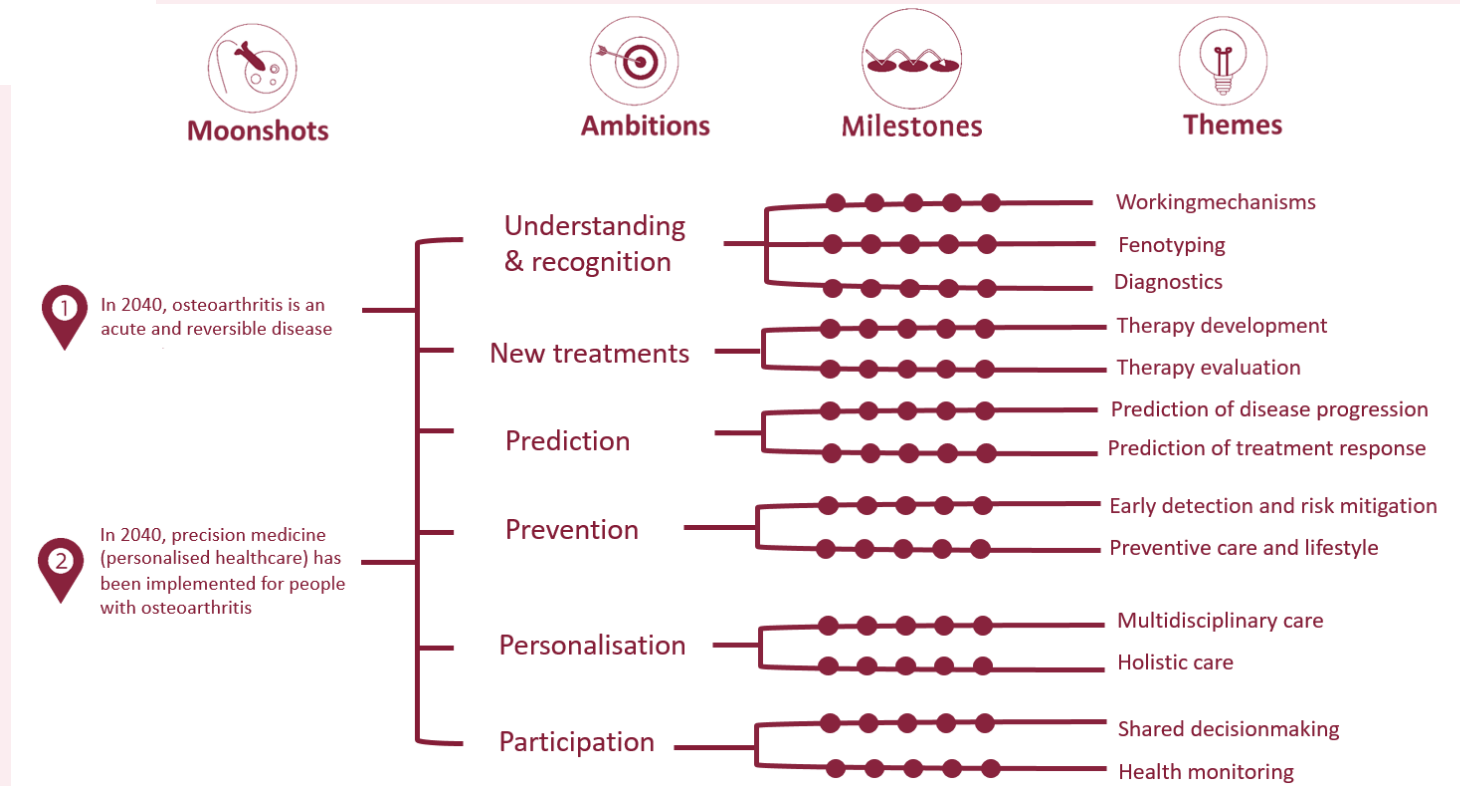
Moonshots

Ambitions

Milestones

Themes

1 In 2040, osteoarthritis is an acute and reversible disease

2 In 2040, precision medicine (personalised healthcare) has been implemented for people with osteoarthritis

Understanding & recognition

Workingmechanisms

Fenotyping

Diagnostics

New treatments

Therapy development

Therapy evaluation

Prediction

Prediction of disease progression

Prediction of treatment response

Prevention

Early detection and risk mitigation

Preventive care and lifestyle

Personalisation

Multidisciplinary care

Holistic care

Participation

Shared decisionmaking

Health monitoring